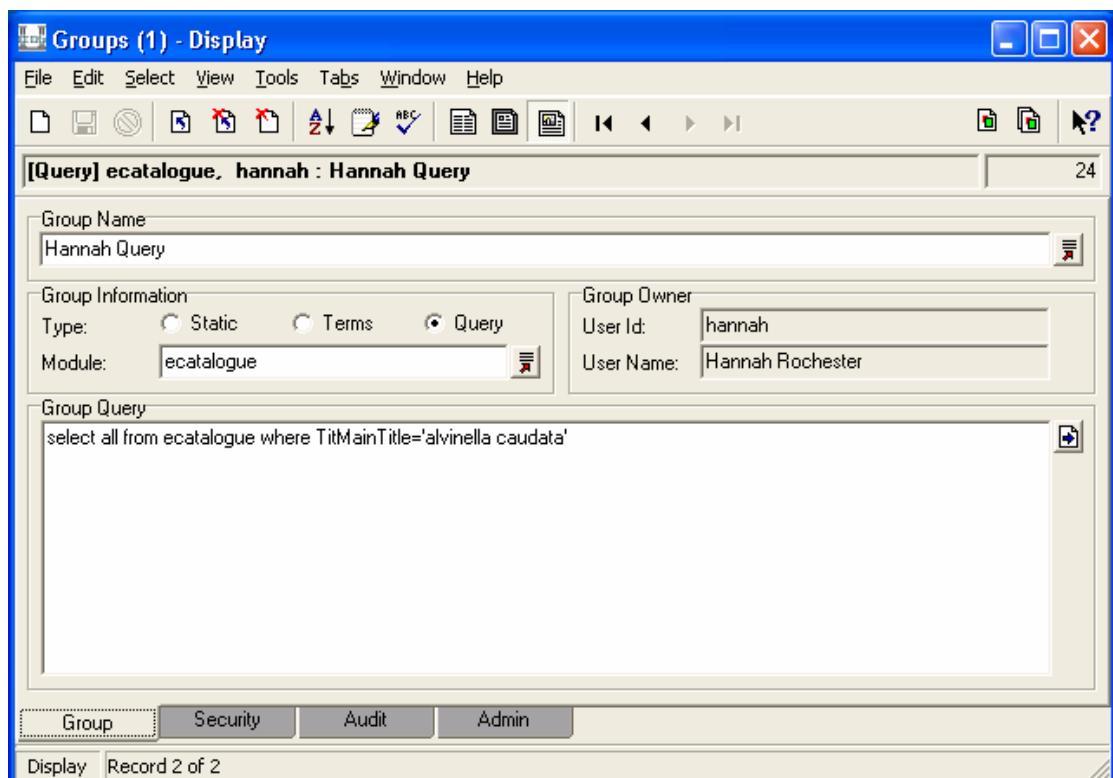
Groups (1) - Display

File Edit Select View Tools Tabs Window Help

[Query] ecatalogue, hannah : Hannah Query

24

Group Name

Hannah Query

Group Information

Type: Static Terms Query

Module: ecatalogue

Group Owner

User Id: hannah

User Name: Hannah Rochester

Group Query

select all from ecatalogue where TitMainTitle='alvinella caudata'

Group Security Audit Admin

Display Record 2 of 2